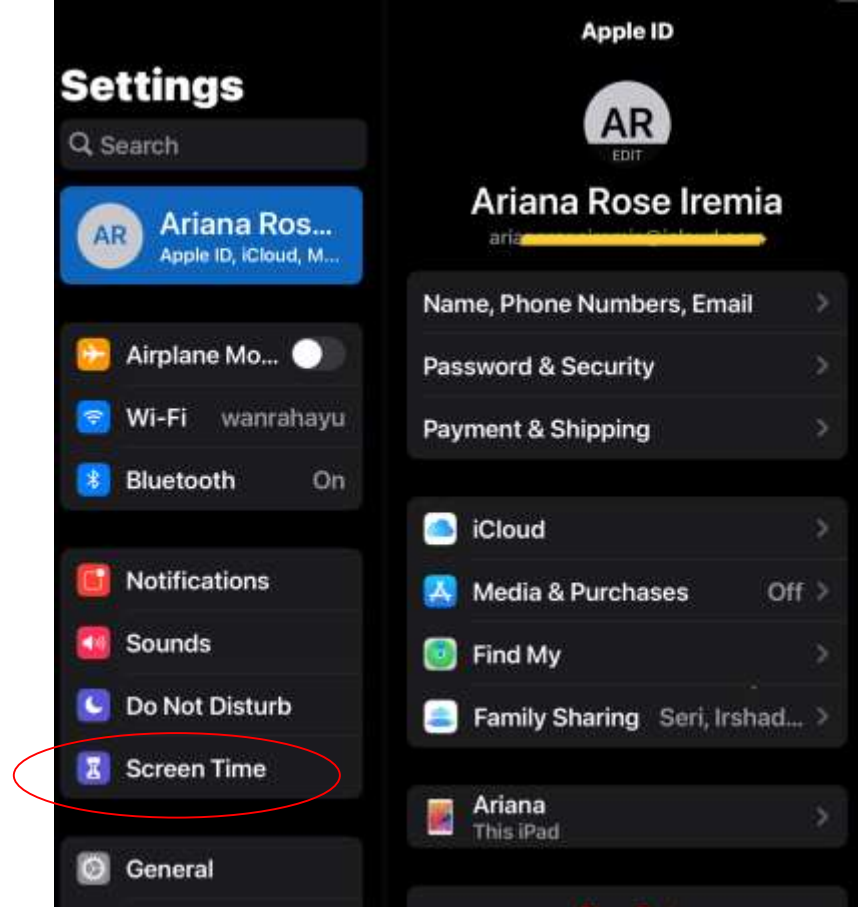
Settings

Search

AR Ariana Ros...
Apple ID, iCloud, M...

Airplane Mo...

Wi-Fi wanrahayu

Bluetooth On

Notifications

Sounds

Do Not Disturb

Screen Time

General

Apple ID

AR
EDIT

Ariana Rose Iremia

aria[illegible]

Name, Phone Numbers, Email

Password & Security

Payment & Shipping

iCloud

Media & Purchases Off

Find My

Family Sharing Seri, Irshad...

Ariana
This iPad